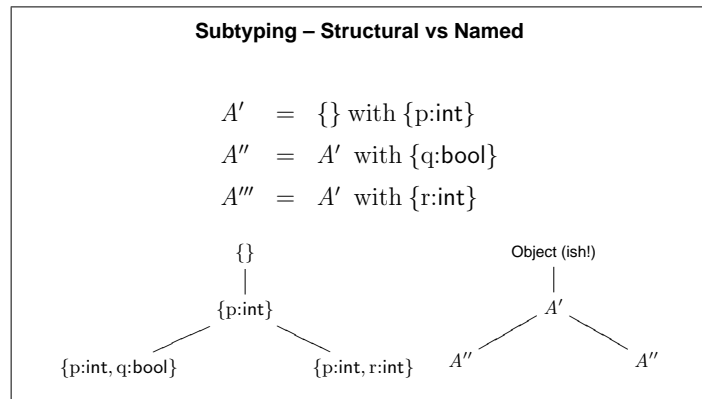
**Subtyping – Structural vs Named**

$A' = \{\} \text{ with } \{\text{p:}\mathsf{int}\}$

$A'' = A' \text{ with } \{\text{q:}\mathsf{bool}\}$

$A''' = A' \text{ with } \{\text{r:}\mathsf{int}\}$

$\{\}$

$\{\text{p:}\mathsf{int}\}$

$\{\text{p:}\mathsf{int}, \text{q:}\mathsf{bool}\}$

$\{\text{p:}\mathsf{int}, \text{r:}\mathsf{int}\}$

Object (ish!)

$A'$

$A''$

$A''$